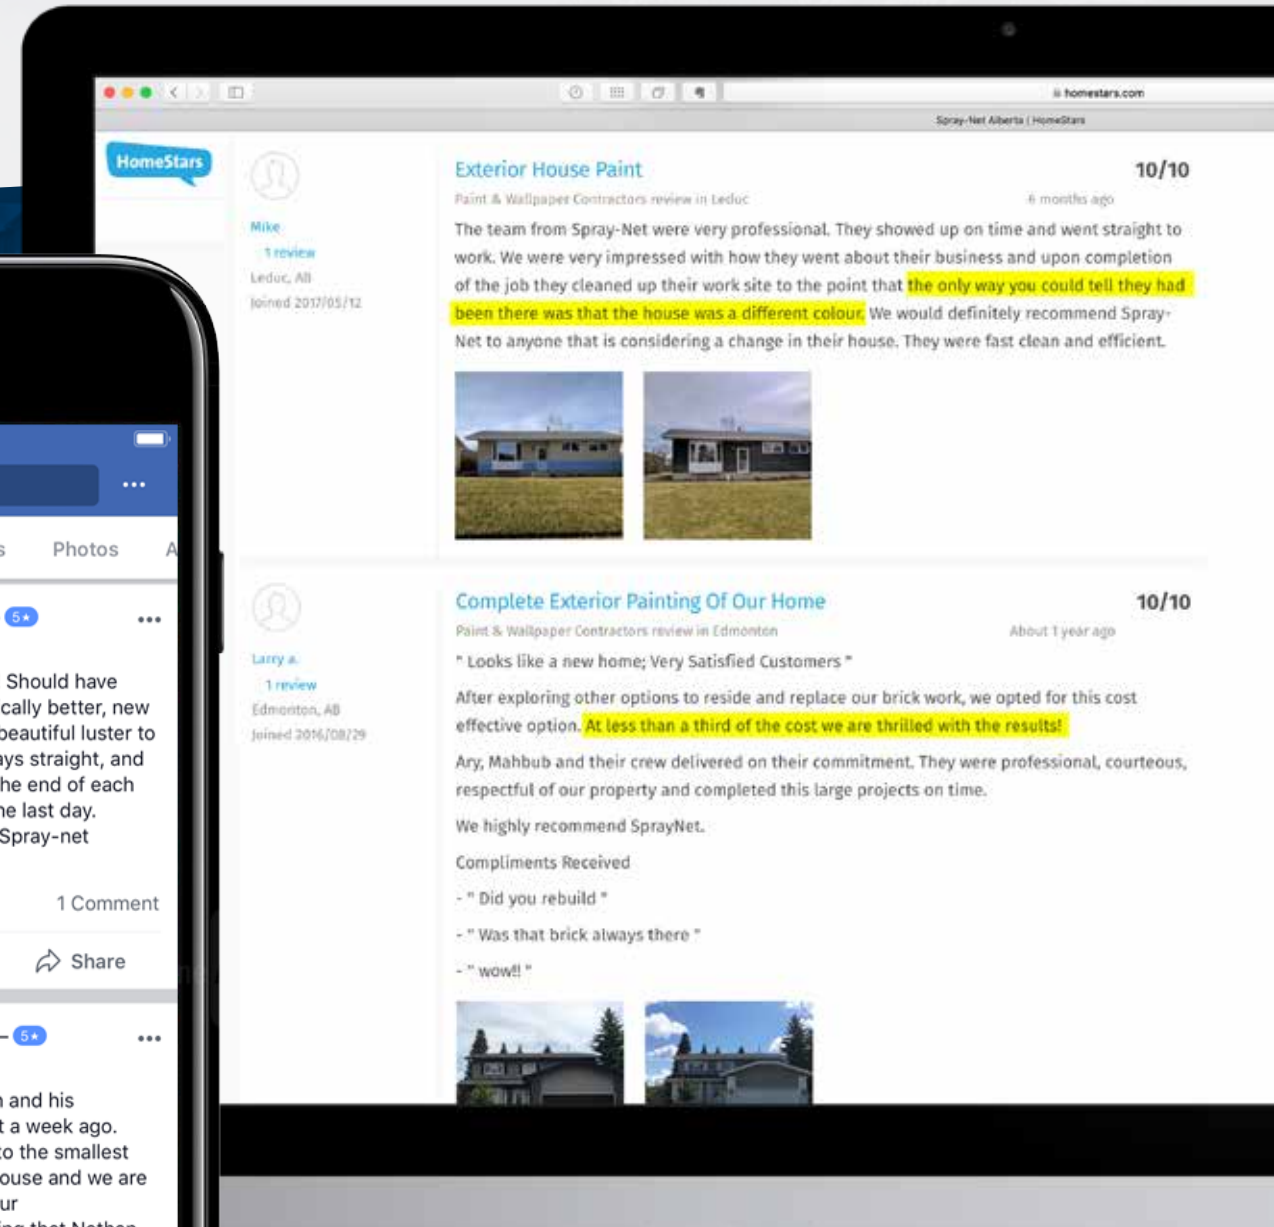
homestars.com

Spray-Net Alberta | HomeStars

HomeStars

Mike
1 review
Leduc, AB
Joined 2017/05/12

Exterior House Paint

10/10

Paint & Wallpaper Contractors review in Leduc

6 months ago

The team from Spray-Net were very professional. They showed up on time and went straight to work. We were very impressed with how they went about their business and upon completion of the job they cleaned up their work site to the point that the only way you could tell they had been there was that the house was a different colour. We would definitely recommend Spray-Net to anyone that is considering a change in their house. They were fast clean and efficient.

Larry a.
1 review
Edmonton, AB
Joined 2016/08/29

Complete Exterior Painting Of Our Home

10/10

Paint & Wallpaper Contractors review in Edmonton

About 1 year ago

" Looks like a new home; Very Satisfied Customers "

After exploring other options to reside and replace our brick work, we opted for this cost effective option. At less than a third of the cost we are thrilled with the results!

Ary, Mahbub and their crew delivered on their commitment. They were professional, courteous, respectful of our property and completed this large projects on time.

We highly recommend SprayNet.

Compliments Received

- " Did you rebuild "

- " Was that brick always there "

- " wow!! "

s Photos A

5★

Should have cally better, new beautiful luster to ys straight, and he end of each he last day. Spray-net

1 Comment

Share

5★

n and his t a week ago. to the smallest ouse and we are ur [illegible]